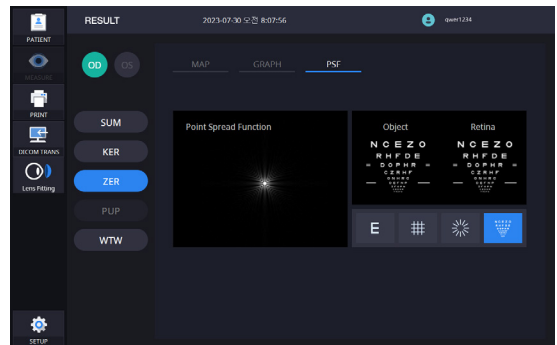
PATIENT
MEASURE
PRINT
DICOM TRANS
Lens Fitting
SETUP

RESULT
2023-07-30 오전 8:07:56
qwer1234

OD
OS

SUM
KER
ZER
PUP
WTW

MAP
GRAPH
PSF

Point Spread Function

Object
NCEZO
RHFDE
DOPHR
CZRHF
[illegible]

Retina
NCEZO
RHFDE
DOPHR
CZRHF
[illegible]

E